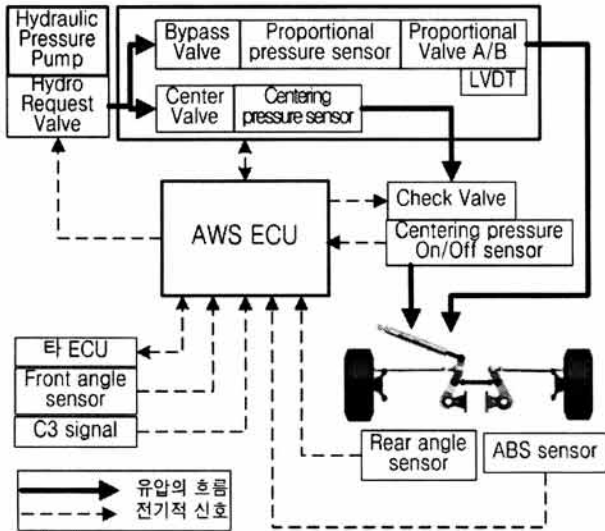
Hydraulic Pressure Pump

Hydro Request Valve

Bypass Valve

Proportional pressure sensor

Proportional Valve A/B

LVDT

Center Valve

Centering pressure sensor

AWS ECU

Check Valve

Centering pressure On/Off sensor

타 ECU

Front angle sensor

C3 signal

Rear angle sensor

ABS sensor

유압의 흐름

전기적 신호